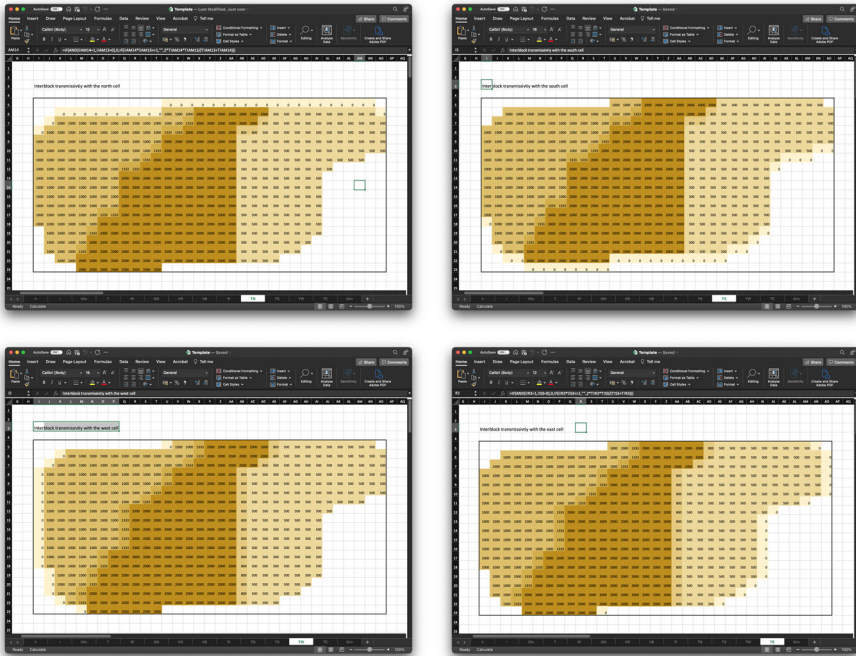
Template — Last Modified: Just now

Home Insert Draw Page Layout Formulas Data Review View Acrobat Tell me

Share Comments

Interblock transmissivity with the north cell

Ready Calculate

Template — Saved

Home Insert Draw Page Layout Formulas Data Review View Acrobat Tell me

Share Comments

Interblock transmissivity with the south cell

Ready Calculate

Template — Saved

Home Insert Draw Page Layout Formulas Data Review View Acrobat Tell me

Share Comments

Interblock transmissivity with the west cell

Ready Calculate

Template — Saved

Home Insert Draw Page Layout Formulas Data Review View Acrobat Tell me

Share Comments

Interblock transmissivity with the east cell

Ready Calculate